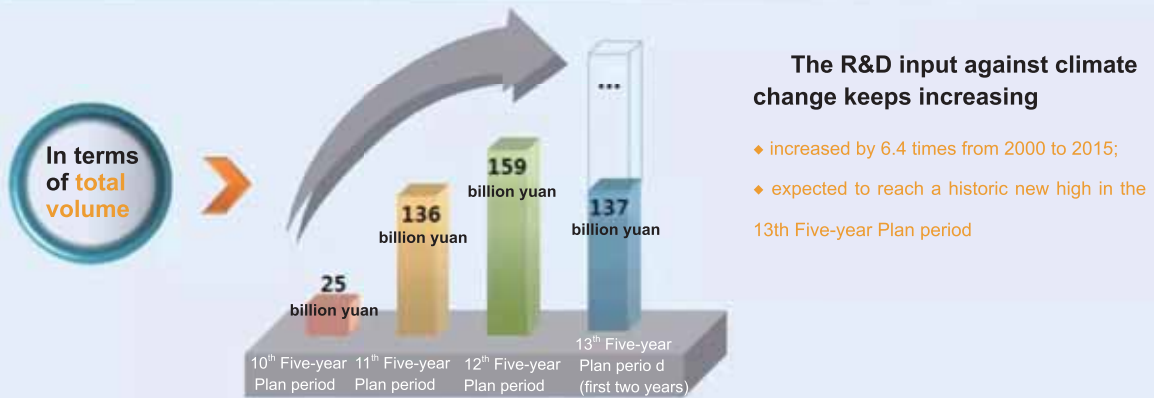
In terms of total volume

25 billion yuan

136 billion yuan

159 billion yuan

...

137 billion yuan

10$^{th}$ Five-year Plan period

11$^{th}$ Five-year Plan period

12$^{th}$ Five-year Plan period

13$^{th}$ Five-year Plan perio d (first two years)

The R&D input against climate change keeps increasing

◆ increased by 6.4 times from 2000 to 2015;

◆ expected to reach a historic new high in the 13th Five-year Plan period